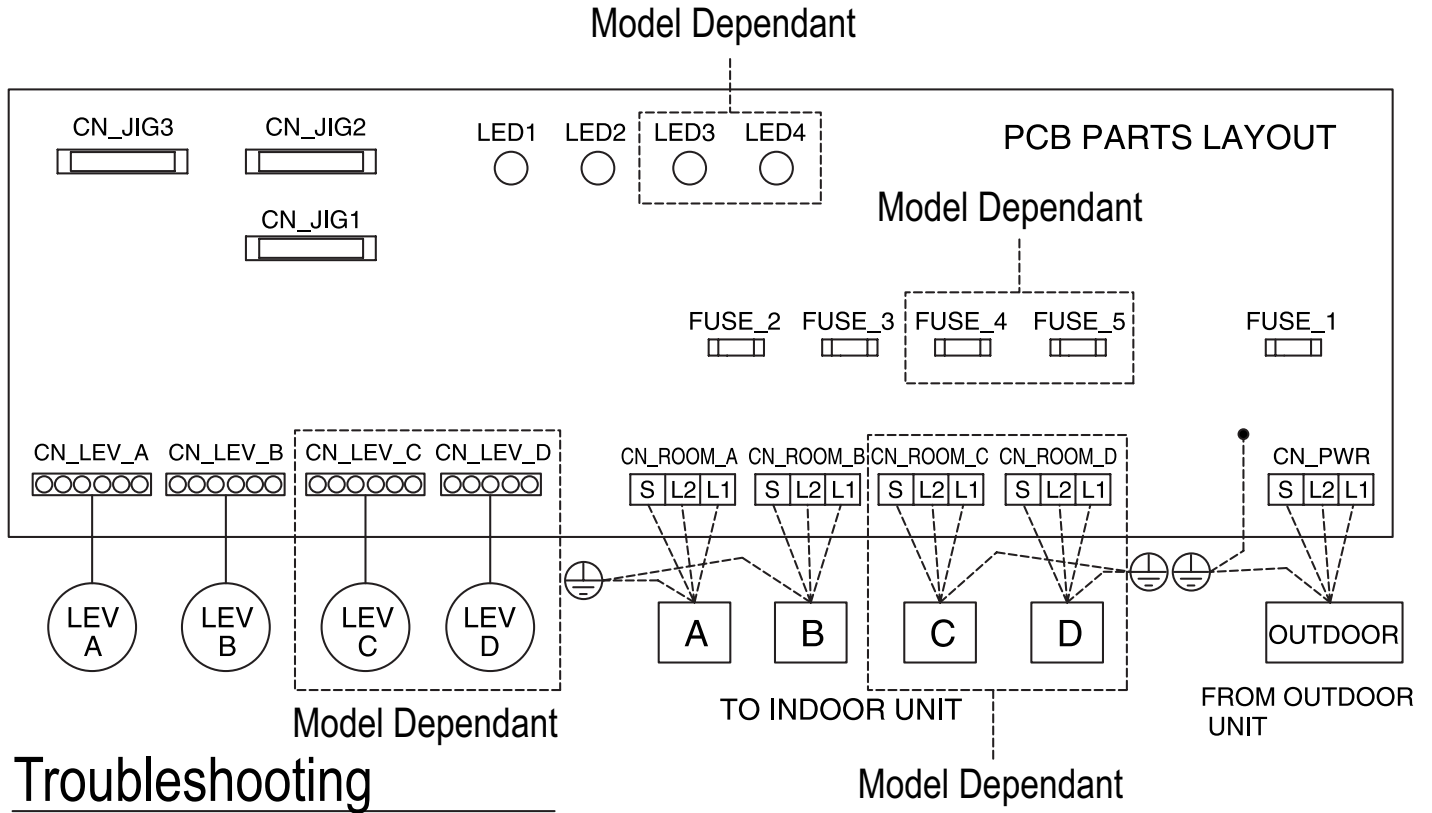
Model Dependant

CN_JIG3
CN_JIG2
CN_JIG1

LED1 LED2 LED3 LED4

PCB PARTS LAYOUT

Model Dependant

FUSE_2 FUSE_3 FUSE_4 FUSE_5 FUSE_1

CN_LEV_A CN_LEV_B CN_LEV_C CN_LEV_D

CN_ROOM_A
S L2 L1
CN_ROOM_B
S L2 L1
CN_ROOM_C
S L2 L1
CN_ROOM_D
S L2 L1

CN_PWR
S L2 L1

LEV A
LEV B
LEV C
LEV D

A B C D

OUTDOOR

Model Dependant

TO INDOOR UNIT

FROM OUTDOOR UNIT

Troubleshooting

Model Dependant